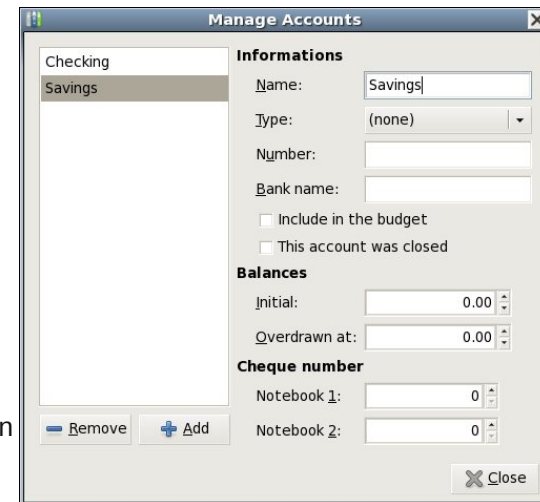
Manage Accounts

Checking
Savings

Remove
Add

Informations
Name: Savings
Type: (none)
Number:
Bank name:
Include in the budget
This account was closed

Balances
Initial: 0.00
Overdrawn at: 0.00

Cheque number
Notebook 1: 0
Notebook 2: 0

Close

n